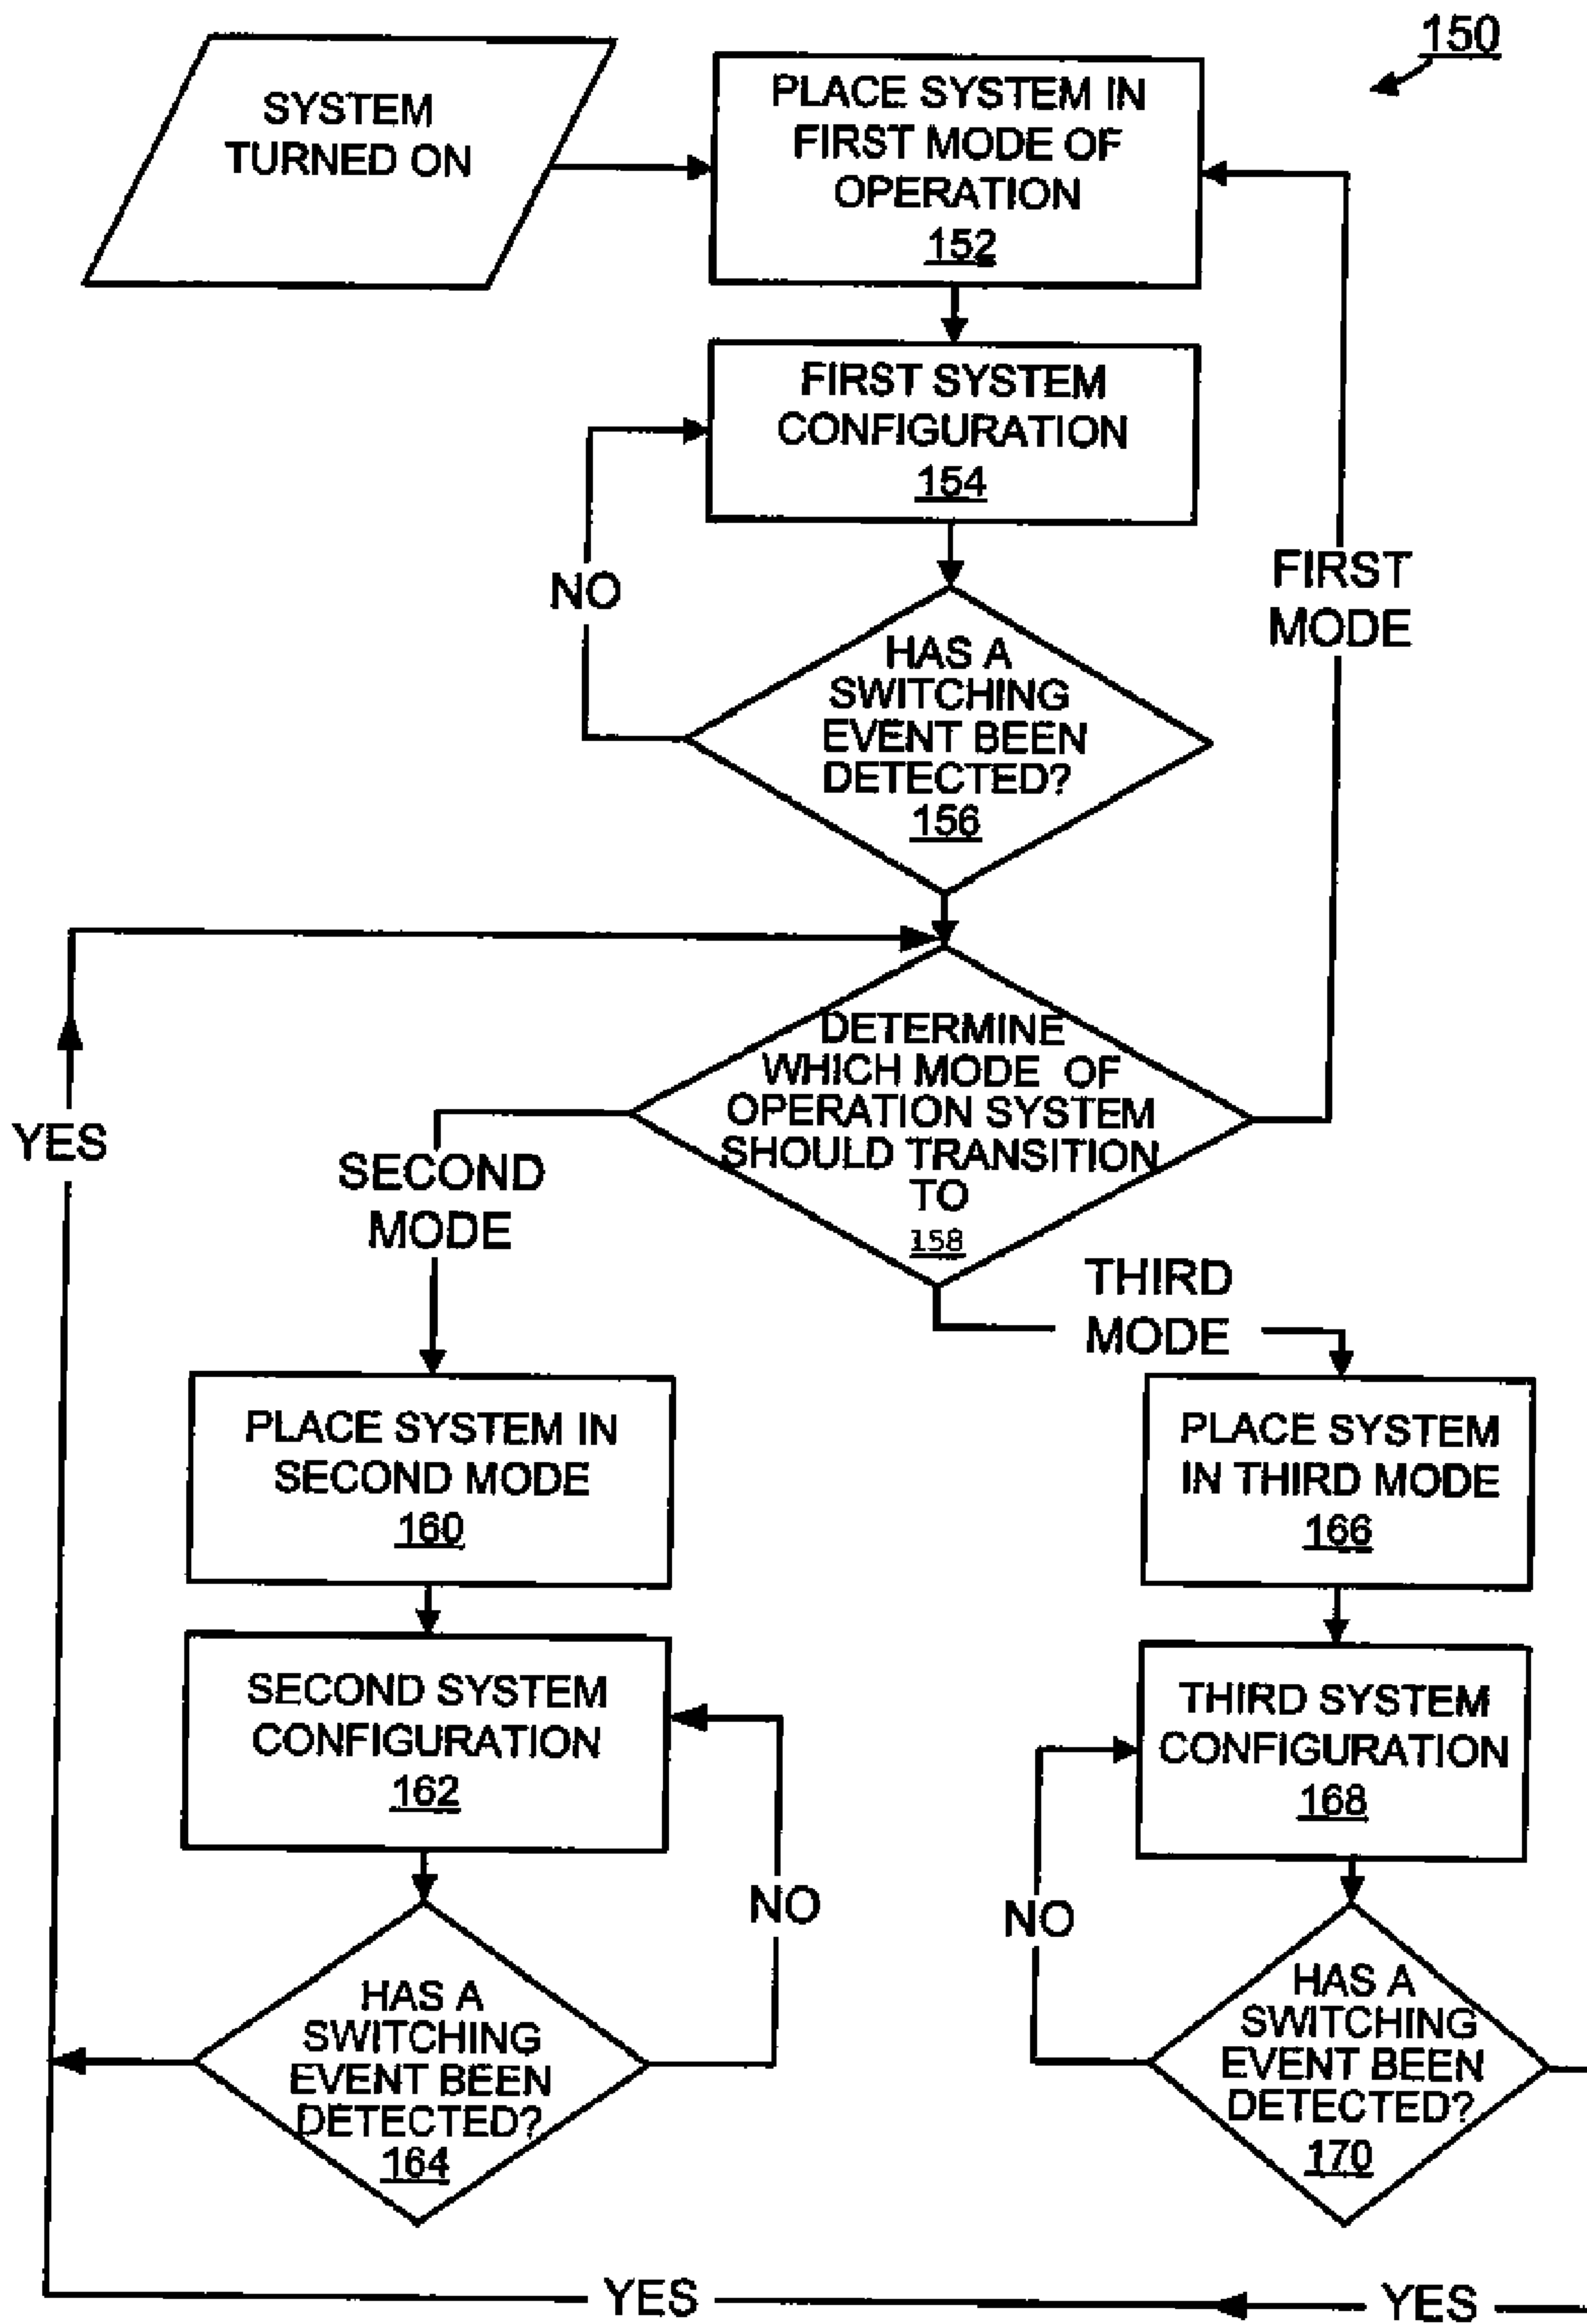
150

SYSTEM TURNED ON

PLACE SYSTEM IN FIRST MODE OF OPERATION
152

FIRST SYSTEM CONFIGURATION
154

NO

HAS A SWITCHING EVENT BEEN DETECTED?
156

FIRST MODE

YES

DETERMINE WHICH MODE OF OPERATION SYSTEM SHOULD TRANSITION TO
158

SECOND MODE

THIRD MODE

PLACE SYSTEM IN SECOND MODE
160

PLACE SYSTEM IN THIRD MODE
166

SECOND SYSTEM CONFIGURATION
162

THIRD SYSTEM CONFIGURATION
168

NO

NO

HAS A SWITCHING EVENT BEEN DETECTED?
164

HAS A SWITCHING EVENT BEEN DETECTED?
170

YES

YES